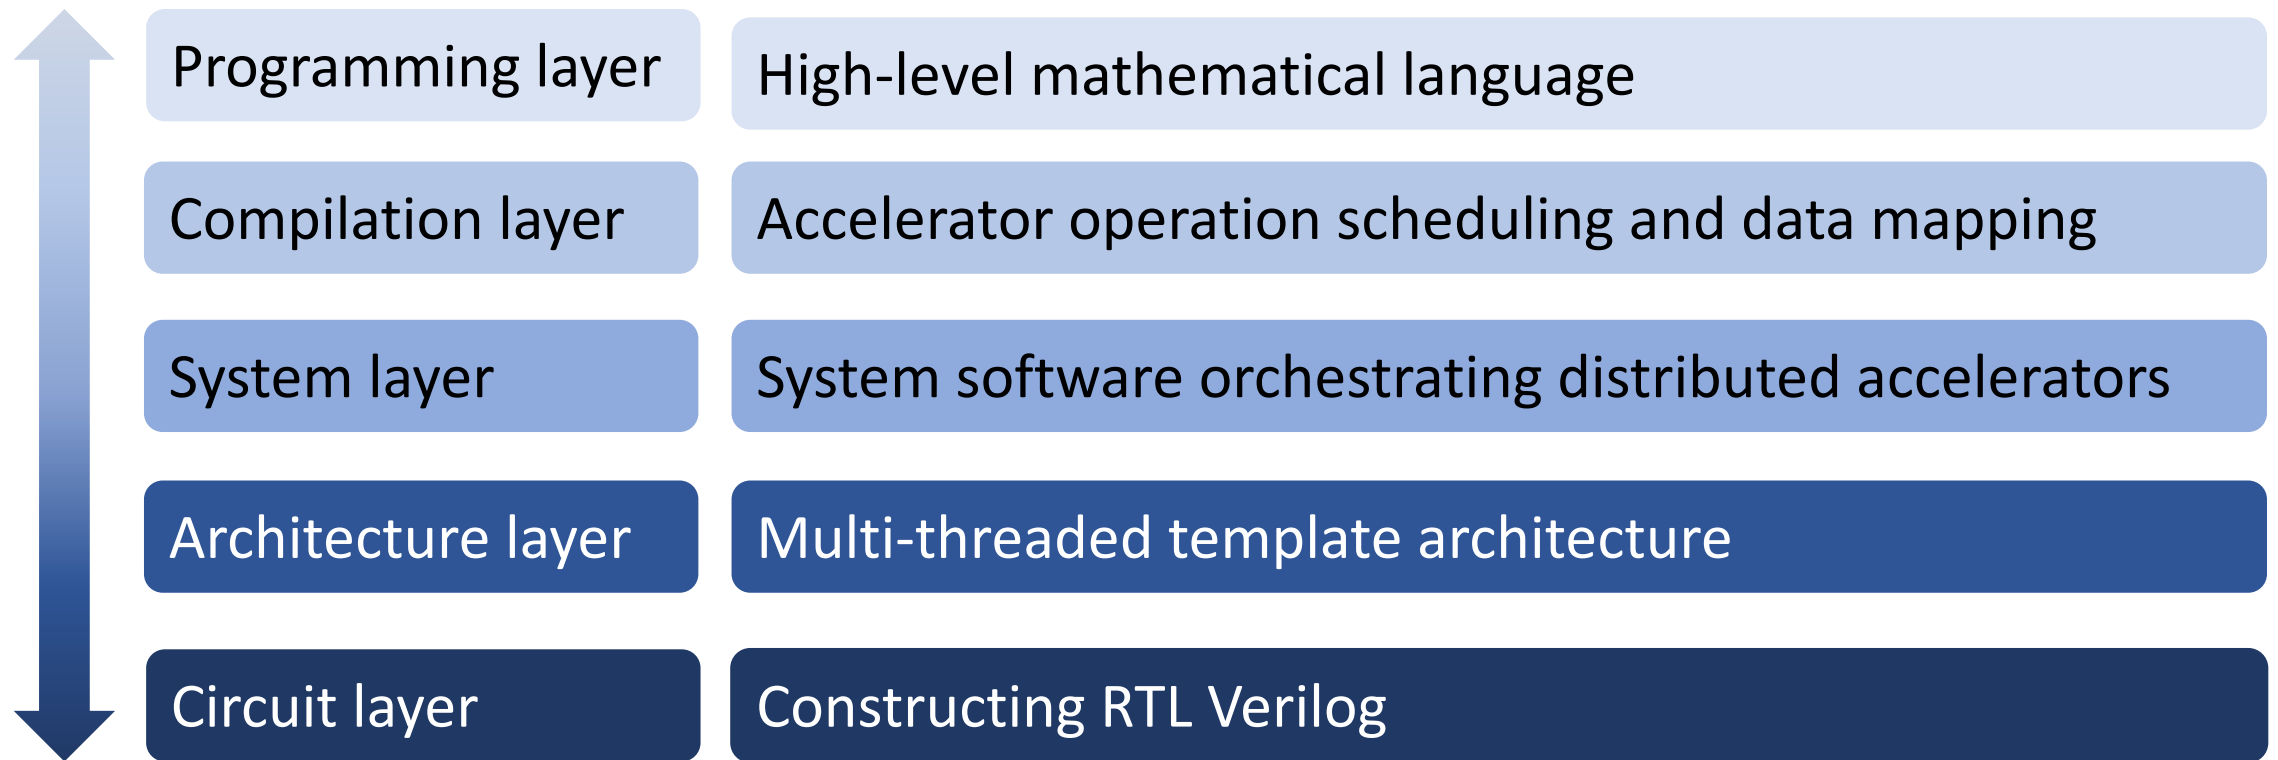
Programming layer

High-level mathematical language

Compilation layer

Accelerator operation scheduling and data mapping

System layer

System software orchestrating distributed accelerators

Architecture layer

Multi-threaded template architecture

Circuit layer

Constructing RTL Verilog